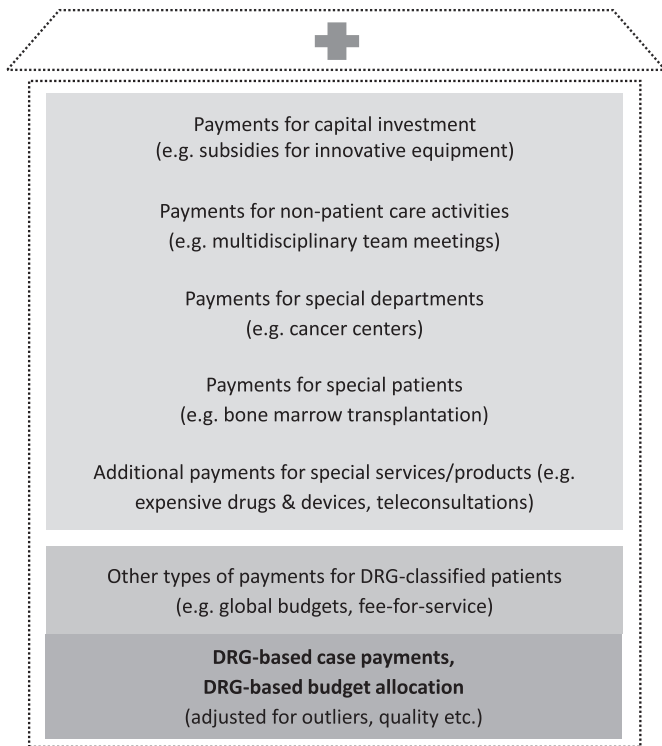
Payments for capital investment
(e.g. subsidies for innovative equipment)

Payments for non-patient care activities
(e.g. multidisciplinary team meetings)

Payments for special departments
(e.g. cancer centers)

Payments for special patients
(e.g. bone marrow transplantation)

Additional payments for special services/products (e.g. expensive drugs & devices, teleconsultations)

Other types of payments for DRG-classified patients
(e.g. global budgets, fee-for-service)

**DRG-based case payments,**
**DRG-based budget allocation**
(adjusted for outliers, quality etc.)